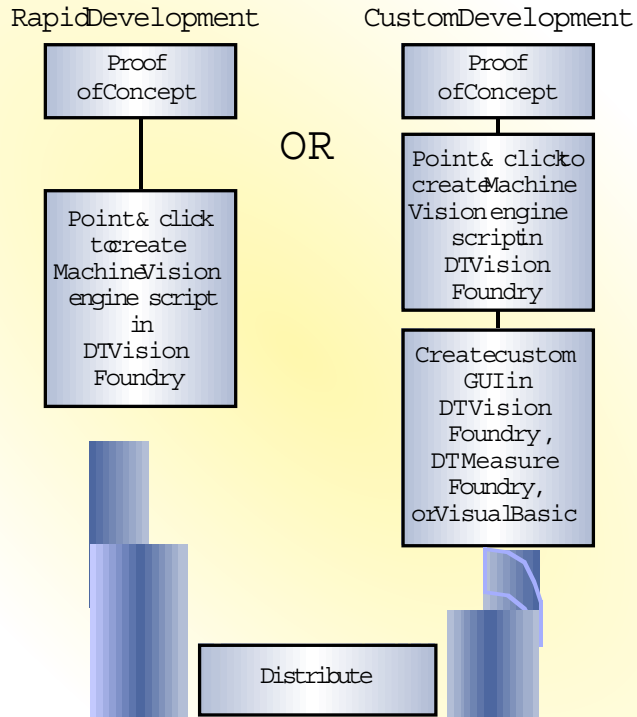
RapidDevelopment

Proof ofConcept

Point& click tocreate MachineVision engine script in DTVision Foundry

OR

CustomDevelopment

Proof ofConcept

Point& clickto createMachine Visionengine scriptin DTVision Foundry

Createcustom GUIin DTVision Foundry, DTMeasure Foundry, orVisualBasic

Distribute